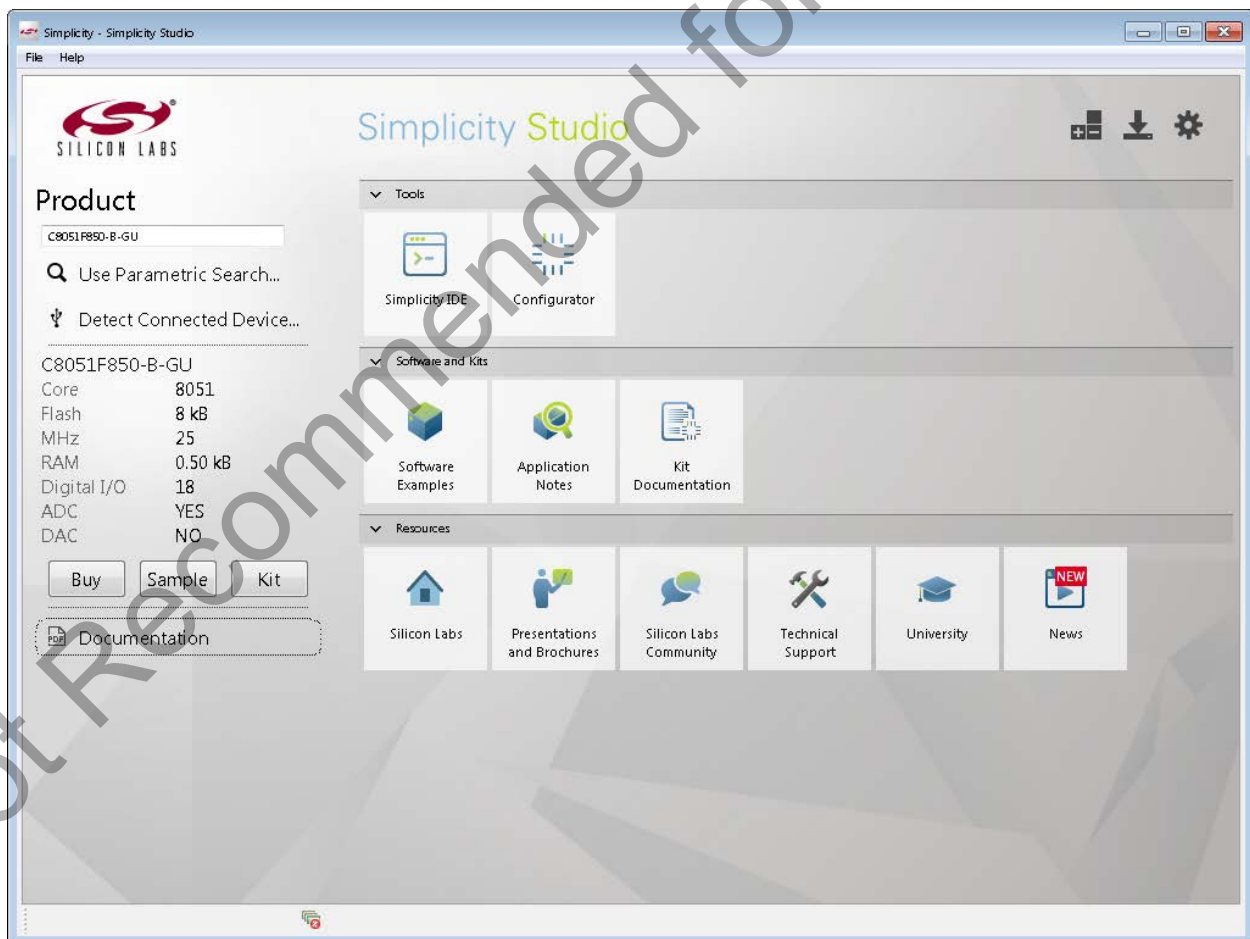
Simplicity - Simplicity Studio
File Help

SILICON LABS

Simplicity Studio

Product
C8051F850-B-GU
Use Parametric Search...
Detect Connected Device...

C8051F850-B-GU

| Core | 8051 |
|---|---|
| Flash | 8 kB |
| MHz | 25 |
| RAM | 0.50 kB |
| Digital I/O | 18 |
| ADC | YES |
| DAC | NO |

Buy Sample Kit

Documentation

Tools
Simplicity IDE
Configurator

Software and Kits
Software Examples
Application Notes
Kit Documentation

Resources
Silicon Labs
Presentations and Brochures
Silicon Labs Community
Technical Support
University
NEW
News

Not Recommended for